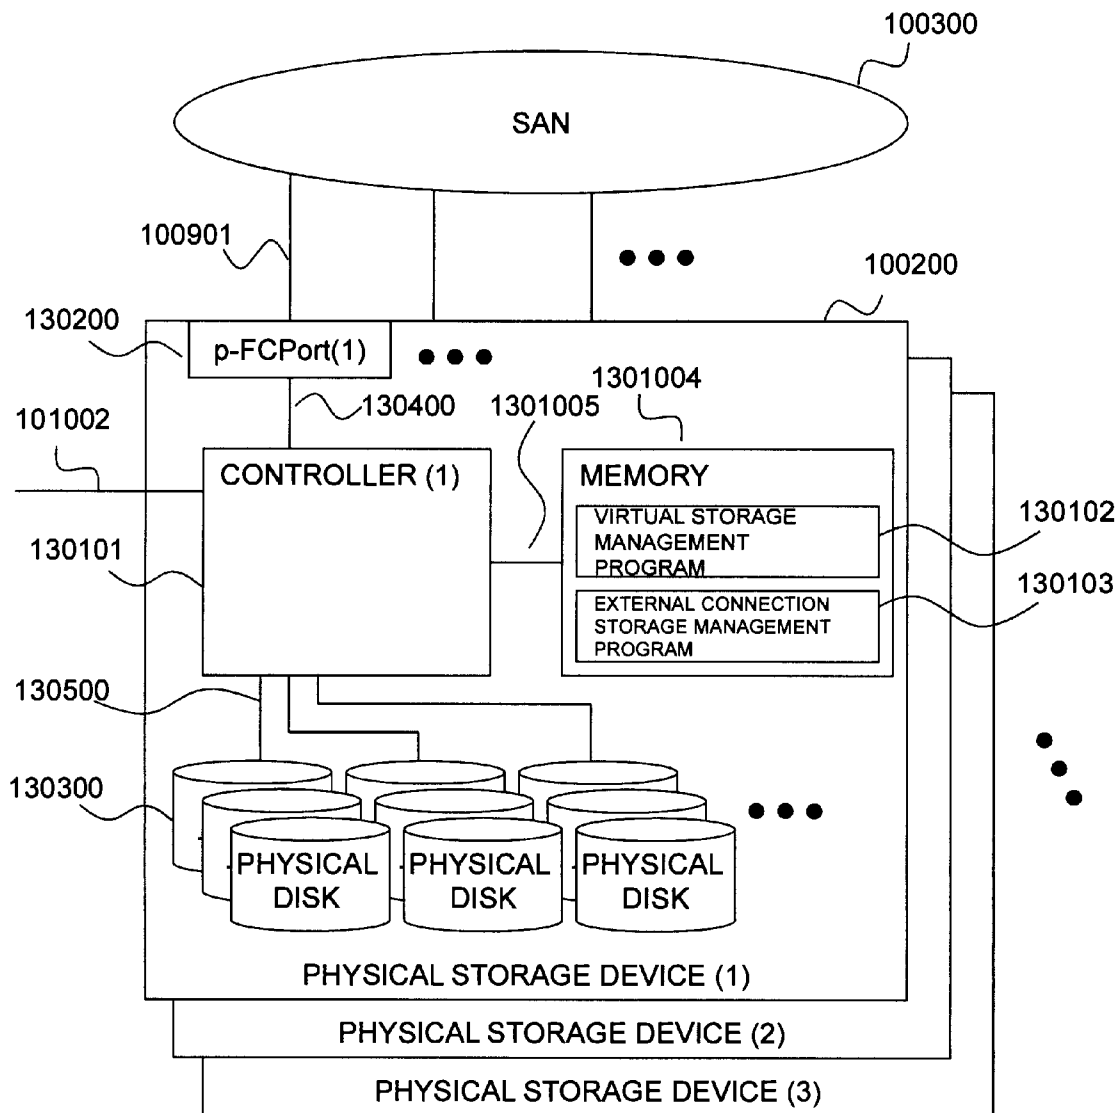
100300

SAN

100901

100200

130200

p-FCPort(1)

1301004

130400

1301005

101002

CONTROLLER (1)

MEMORY

VIRTUAL STORAGE MANAGEMENT PROGRAM

130102

130101

EXTERNAL CONNECTION STORAGE MANAGEMENT PROGRAM

130103

130500

130300

PHYSICAL DISK

PHYSICAL DISK

PHYSICAL DISK

PHYSICAL STORAGE DEVICE (1)

PHYSICAL STORAGE DEVICE (2)

PHYSICAL STORAGE DEVICE (3)